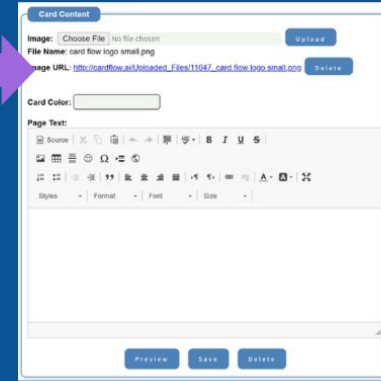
Card Content

Image: Choose File No file chosen Upload

File Name: card flow logo small.png

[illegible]age URL: http://cardflow.ai/Uploaded_Files/11047_card flow logo small.png Delete

Card Color:

Page Text:

Source

B I U S

A-

Styles Format Font Size

Preview Save Delete